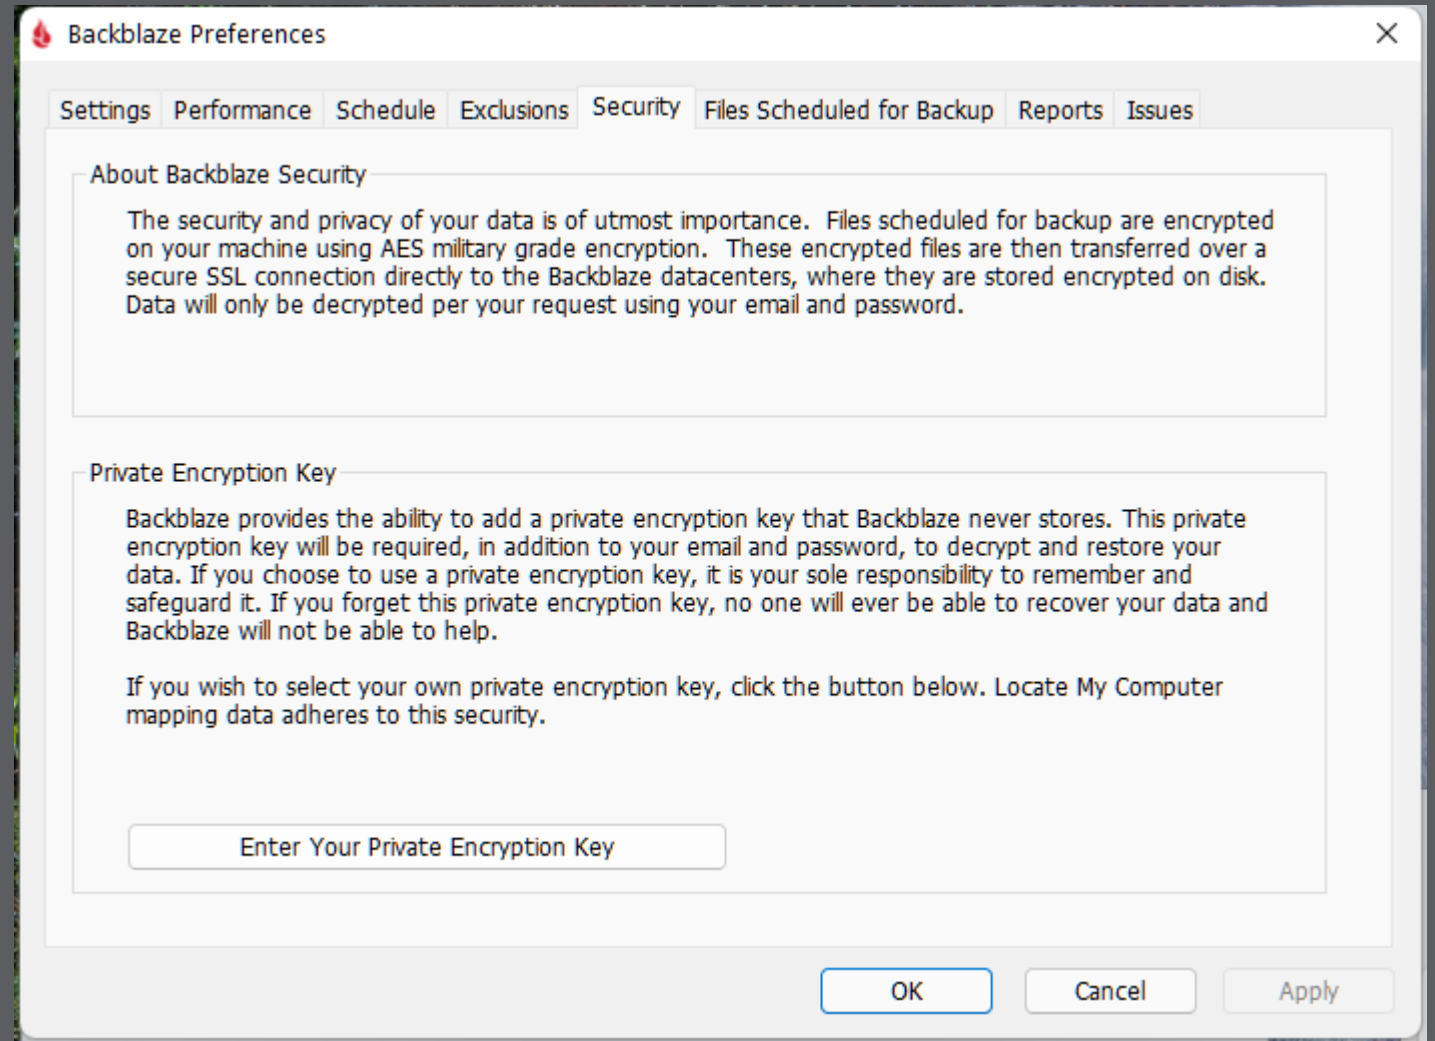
Backblaze Preferences

Settings | Performance | Schedule | Exclusions | Security | Files Scheduled for Backup | Reports | Issues

About Backblaze Security

The security and privacy of your data is of utmost importance.  Files scheduled for backup are encrypted on your machine using AES military grade encryption.  These encrypted files are then transferred over a secure SSL connection directly to the Backblaze datacenters, where they are stored encrypted on disk.  Data will only be decrypted per your request using your email and password.

Private Encryption Key

Backblaze provides the ability to add a private encryption key that Backblaze never stores. This private encryption key will be required, in addition to your email and password, to decrypt and restore your data. If you choose to use a private encryption key, it is your sole responsibility to remember and safeguard it. If you forget this private encryption key, no one will ever be able to recover your data and Backblaze will not be able to help.

If you wish to select your own private encryption key, click the button below. Locate My Computer mapping data adheres to this security.

Enter Your Private Encryption Key

OK | Cancel | Apply